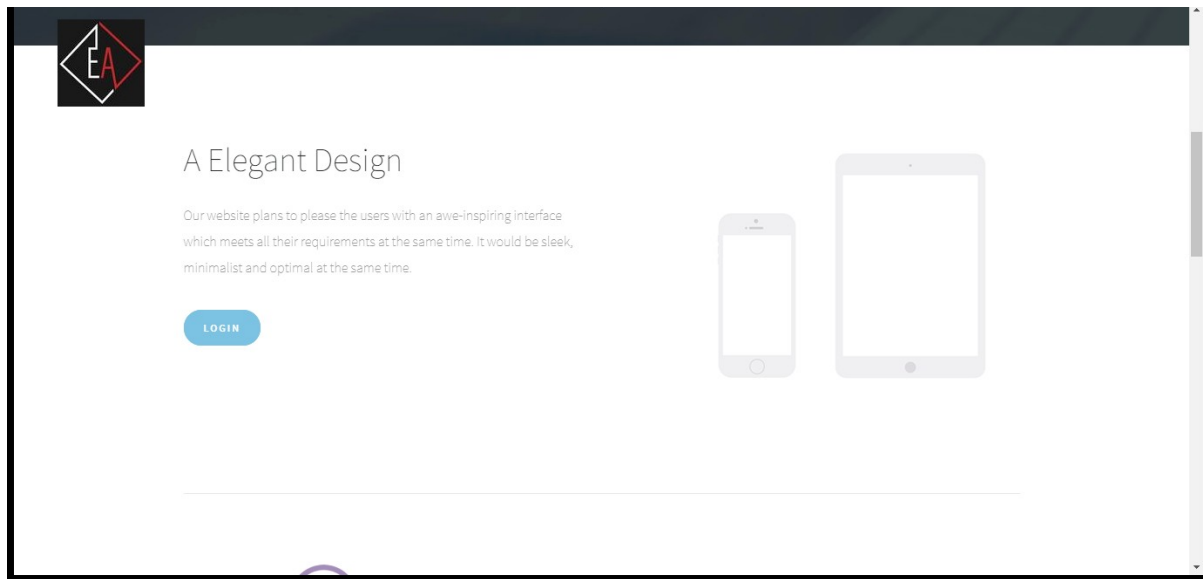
EA

A Elegant Design

Our website plans to please the users with an awe-inspiring interface which meets all their requirements at the same time. It would be sleek, minimalist and optimal at the same time.

LOGIN